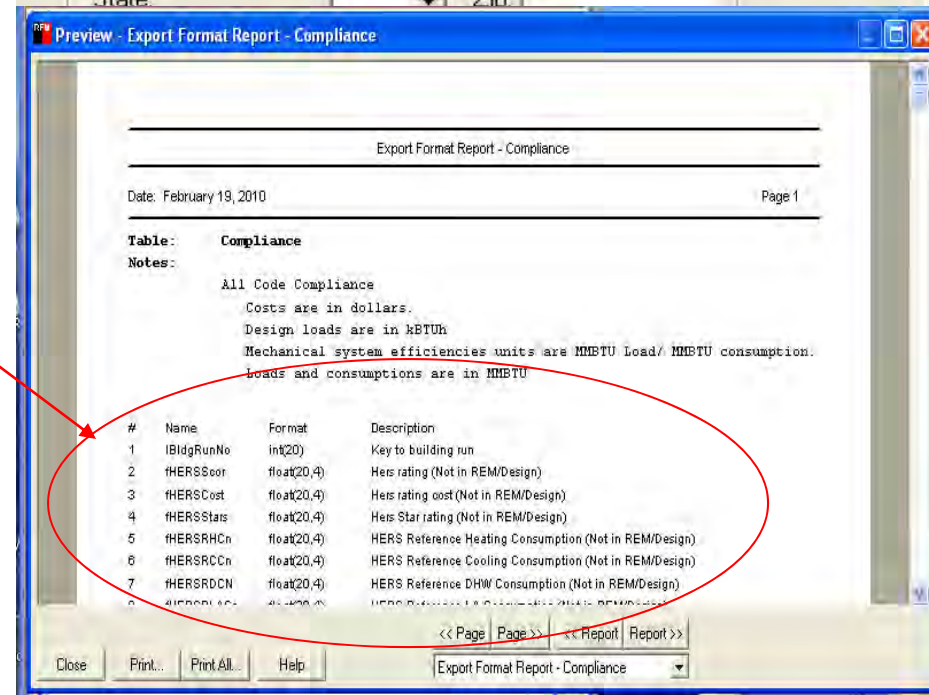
Preview - Export Format Report - Compliance

Export Format Report - Compliance

Date: February 19, 2010

Page 1

Table: Compliance
Notes:

All Code Compliance
Costs are in dollars.
Design loads are in kBTUh
Mechanical system efficiencies units are MMBTU Load/ MMBTU consumption.
Loads and consumptions are in MMBTU

| # | Name | Format | Description |
|---|---|---|---|
| 1 | lBldgRunNo | int(20) | Key to building run |
| 2 | fHERSScor | float(20,4) | Hers rating (Not in REM/Design) |
| 3 | fHERSCost | float(20,4) | Hers rating cost (Not in REM/Design) |
| 4 | fHERSStars | float(20,4) | Hers Star rating (Not in REM/Design) |
| 5 | fHERSRHCn | float(20,4) | HERS Reference Heating Consumption (Not in REM/Design) |
| 6 | fHERSRCCn | float(20,4) | HERS Reference Cooling Consumption (Not in REM/Design) |
| 7 | fHERSRDCN | float(20,4) | HERS Reference DHW Consumption (Not in REM/Design) |
| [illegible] | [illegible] | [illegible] | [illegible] |

<< Page | Page >> | << Report | Report >>

Close | Print... | Print All... | Help | Export Format Report - Compliance